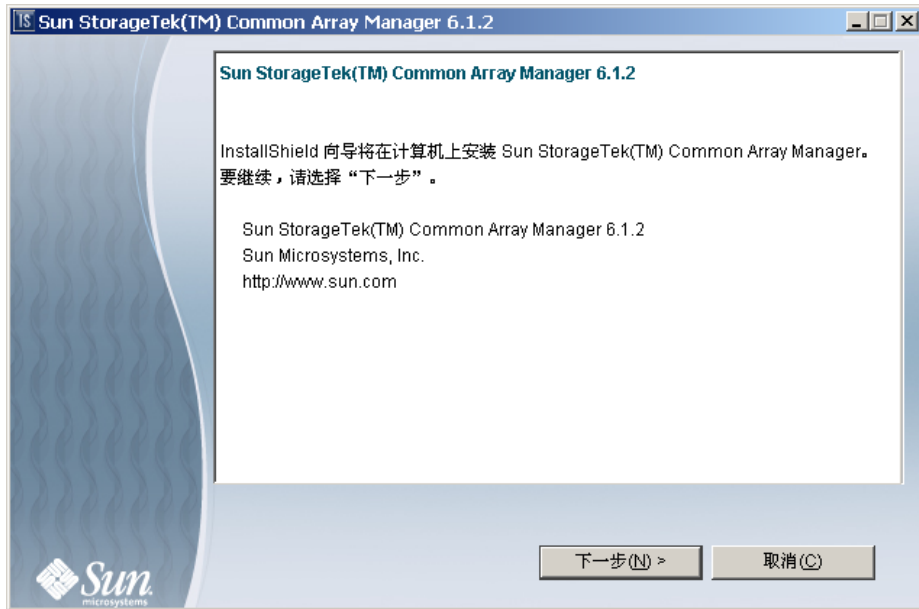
IS Sun StorageTek(TM) Common Array Manager 6.1.2

Sun StorageTek(TM) Common Array Manager 6.1.2

InstallShield 向导将在计算机上安装 Sun StorageTek(TM) Common Array Manager。要继续，请选择“下一步”。

Sun StorageTek(TM) Common Array Manager 6.1.2
Sun Microsystems, Inc.
http://www.sun.com

Sun microsystems

下一步(N) >

取消(C)